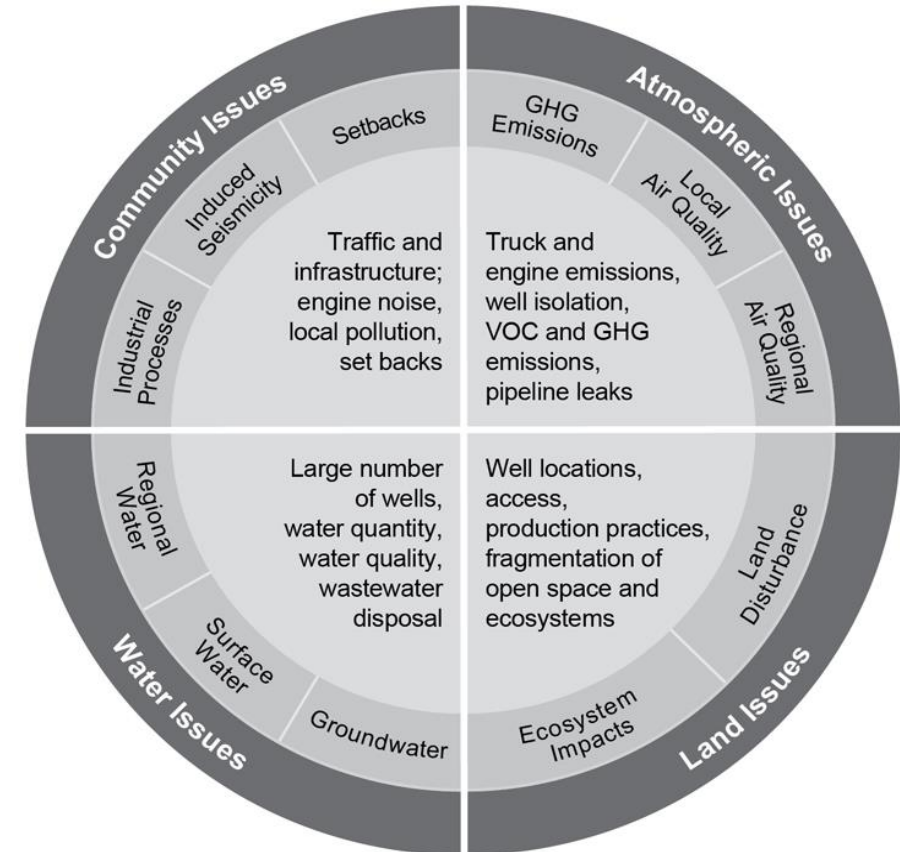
Community Issues

Industrial Processes

Induced Seismicity

Setbacks

Traffic and infrastructure; engine noise, local pollution, set backs

Atmospheric Issues

GHG Emissions

Local Air Quality

Regional Air Quality

Truck and engine emissions, well isolation, VOC and GHG emissions, pipeline leaks

Water Issues

Regional Water

Surface Water

Groundwater

Large number of wells, water quantity, water quality, wastewater disposal

Land Issues

Land Disturbance

Ecosystem Impacts

Well locations, access, production practices, fragmentation of open space and ecosystems